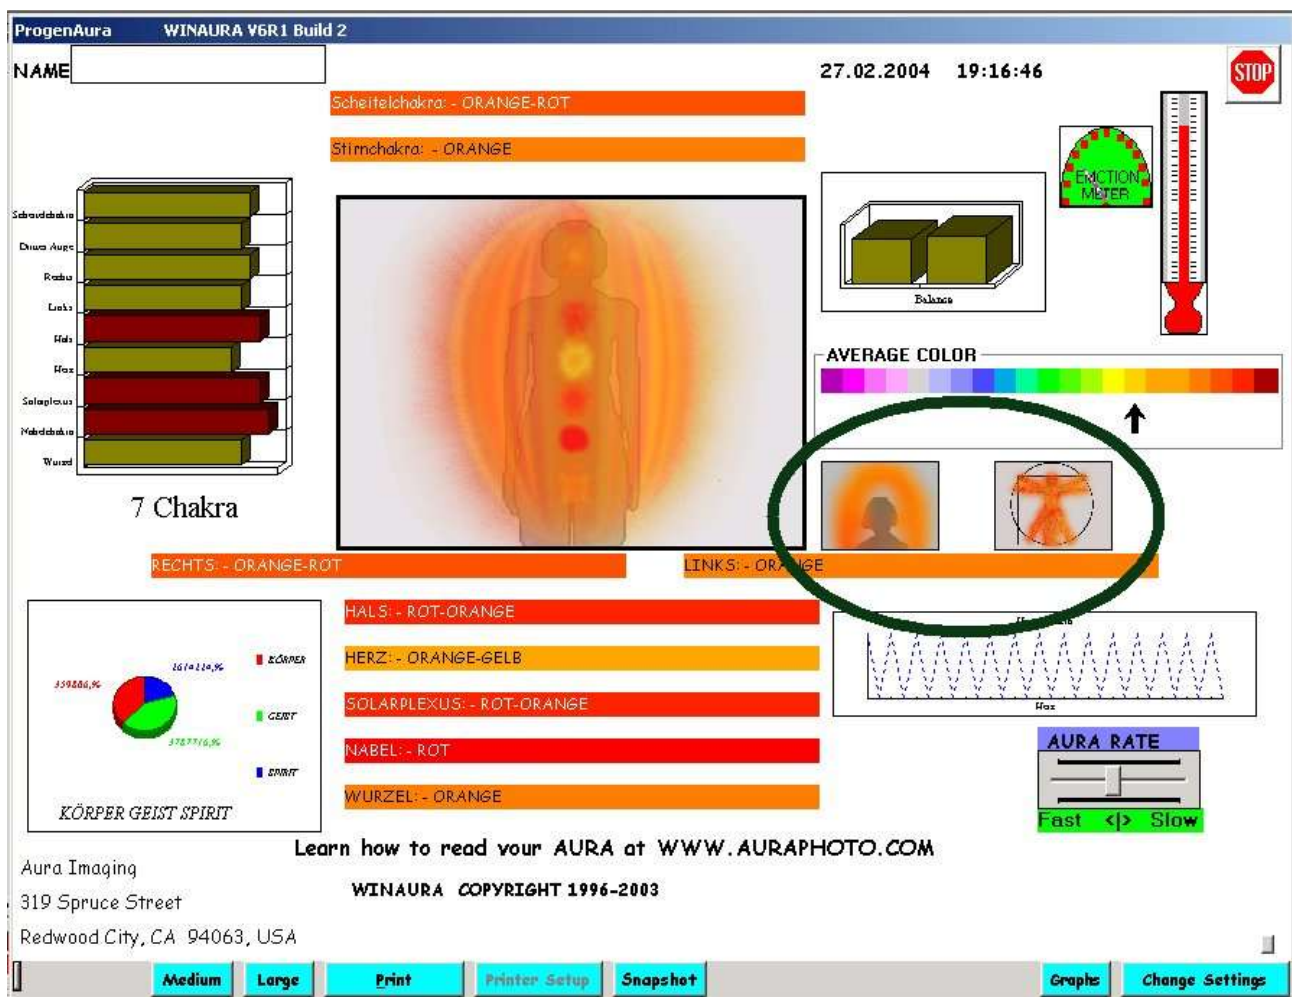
ProgenAura WINAURA V6R1 Build 2

NAME

27.02.2004 19:16:46

STOP

Scheitelchakra: - ORANGE-ROT

Stirnchakra: - ORANGE

EMOTION METER

Schaudchakra
Drittes Auge
Rechts
Links
Hals
Herz
Solarplexus
Nabelchakra
Wurzel

7 Chakra

Balance

AVERAGE COLOR

RECHTS: - ORANGE-ROT

LINKS: - ORANGE

HALS: - ROT-ORANGE

HERZ: - ORANGE-GELB

SOLARPLEXUS: - ROT-ORANGE

NABEL: - ROT

WURZEL: - ORANGE

359886,% 1614114,% 3787716,%

KÖRPER
GEIST
SPIRIT

KÖRPER GEIST SPIRIT

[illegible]

Herz

AURA RATE

Fast <|> Slow

Learn how to read your AURA at WWW.AURAPHOTO.COM

WINAURA COPYRIGHT 1996-2003

Aura Imaging
319 Spruce Street
Redwood City, CA 94063, USA

Medium Large Print Printer Setup Snapshot Graphs Change Settings